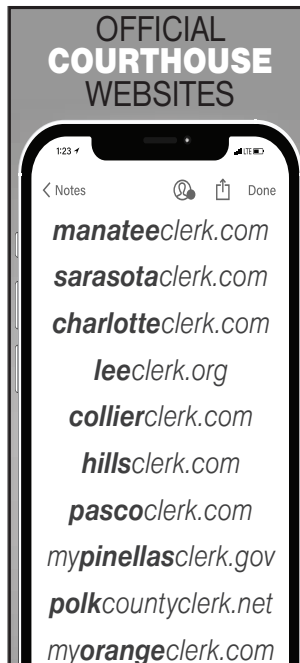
OFFICIAL COURTHOUSE WEBSITES

1:23

LTE

< Notes

Done

manateeclerk.com

sarasotaclerk.com

charlotteclerk.com

leeclerk.org

collierclerk.com

hillsclerk.com

pascoclerk.com

mypinellasclerk.gov

polkcountyclerk.net

myorangeclerk.com